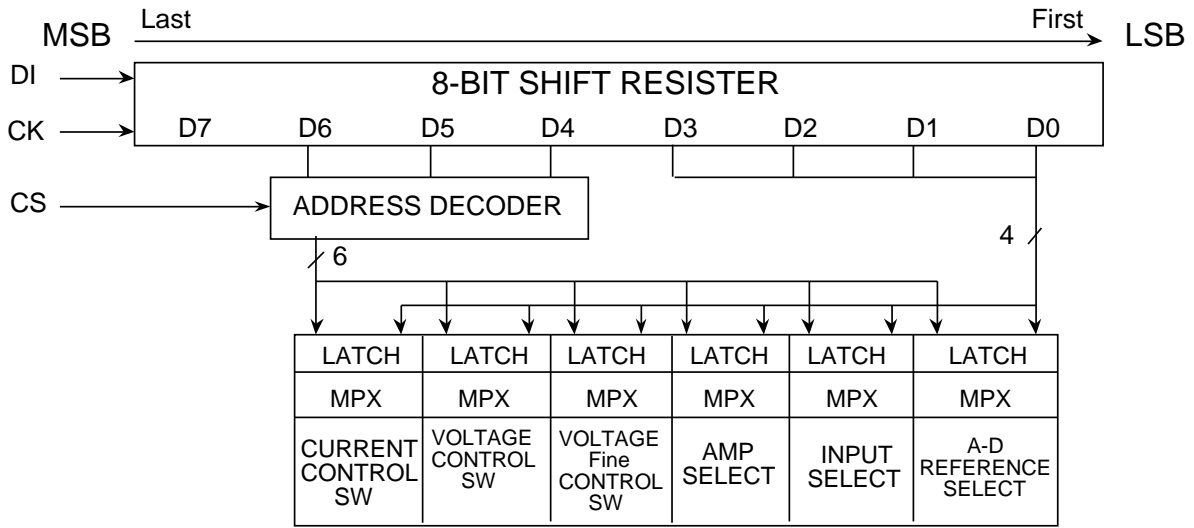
MSB Last First LSB

DI

CK

8-BIT SHIFT RESISTER

D7 D6 D5 D4 D3 D2 D1 D0

CS

ADDRESS DECODER

6

4

| LATCH | LATCH | LATCH | LATCH | LATCH | LATCH |
|---|---|---|---|---|---|
| MPX | MPX | MPX | MPX | MPX | MPX |
| CURRENT CONTROL SW | VOLTAGE CONTROL SW | VOLTAGE Fine CONTROL SW | AMP SELECT | INPUT SELECT | A-D REFERENCE SELECT |